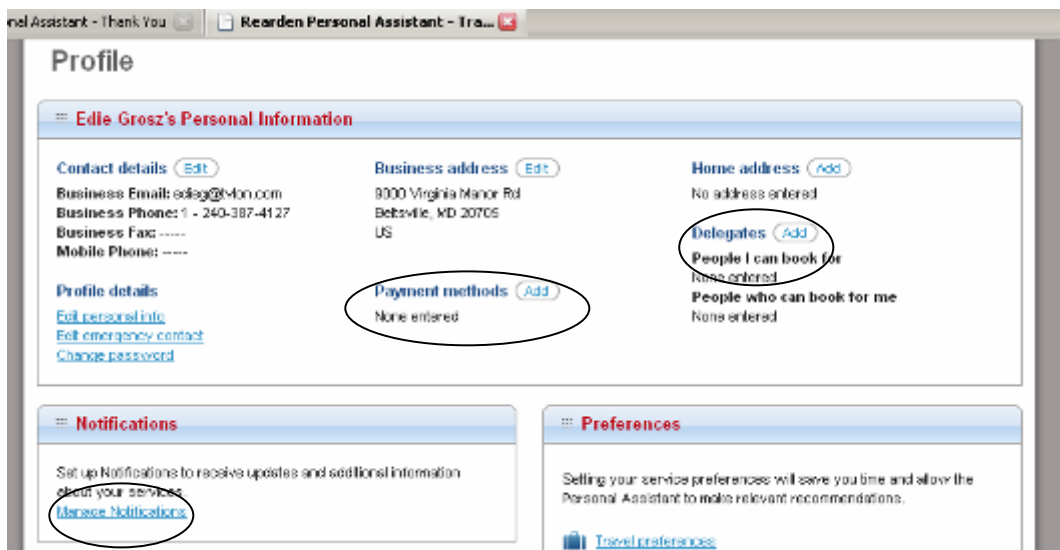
nal Assistant - Thank You | Rearden Personal Assistant - Tra...

Profile

Edie Grosz's Personal Information

Contact details Edit
Business Email: ediag@tvlon.com
Business Phone: 1 - 240-387-4127
Business Fax: -----
Mobile Phone: -----

Profile details
Edit personal info
Edit emergency contact
Change password

Business address Edit
8000 Virginia Manor Rd
Beltsville, MD 20705
US

Payment methods Add
None entered

Home address Add
No address entered

Delegates Add
People I can book for
None entered
People who can book for me
None entered

Notifications

Set up Notifications to receive updates and additional information about your services.
Manage Notifications

Preferences

Setting your service preferences will save you time and allow the Personal Assistant to make relevant recommendations.

Travel preferences